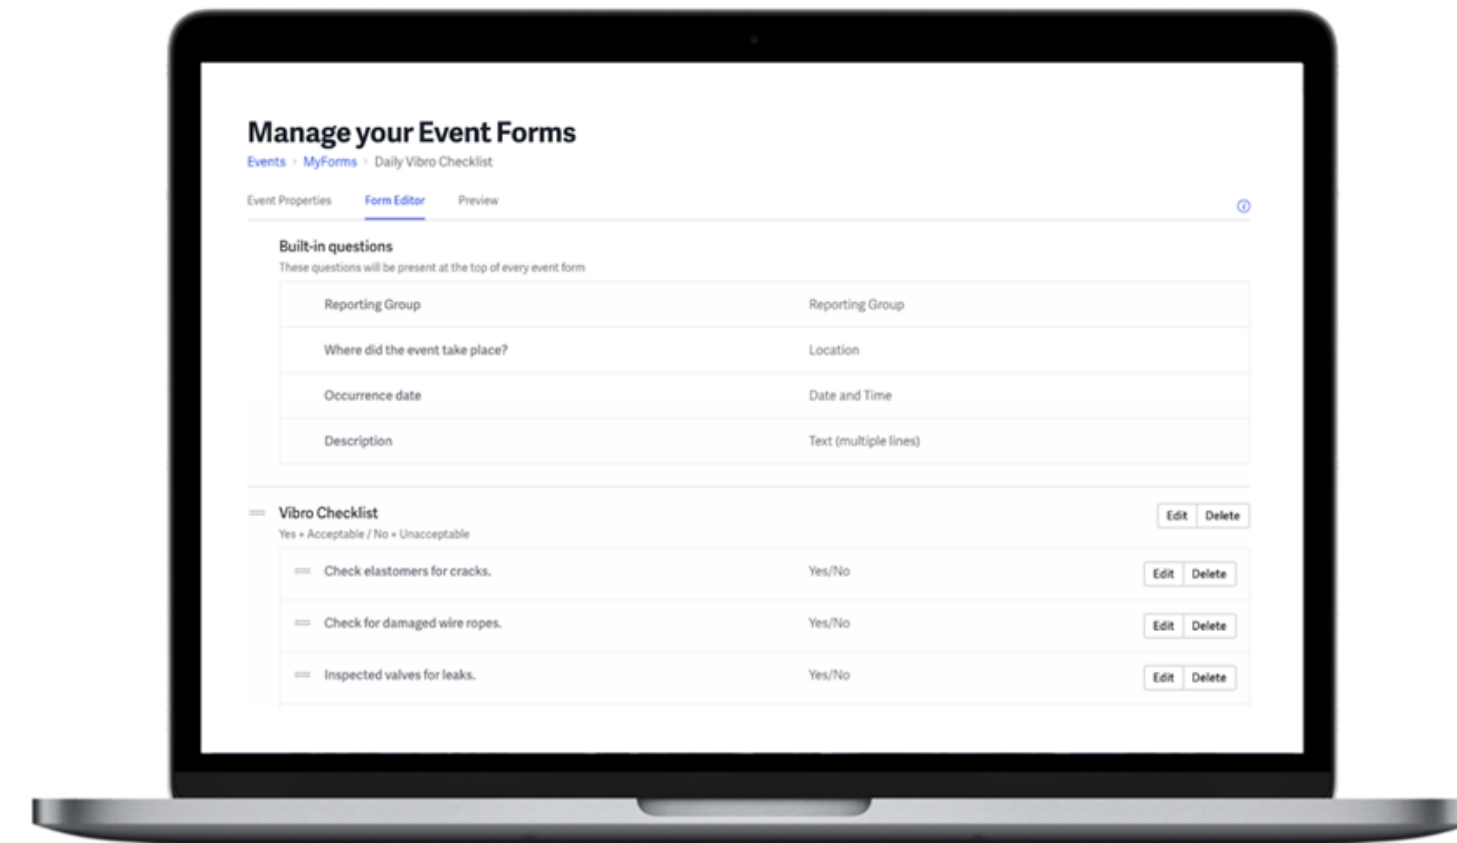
Manage your Event Forms

Events › MyForms › Daily Vibro Checklist

Event Properties Form Editor Preview

Built-in questions

These questions will be present at the top of every event form

| Reporting Group | Reporting Group |
|---|---|
| Where did the event take place? | Location |
| Occurrence date | Date and Time |
| Description | Text (multiple lines) |

Vibro Checklist Edit Delete

Yes = Acceptable / No = Unacceptable

| Check elastomers for cracks. | Yes/No | Edit Delete |
|---|---|---|
| Check for damaged wire ropes. | Yes/No | Edit Delete |
| Inspected valves for leaks. | Yes/No | Edit Delete |